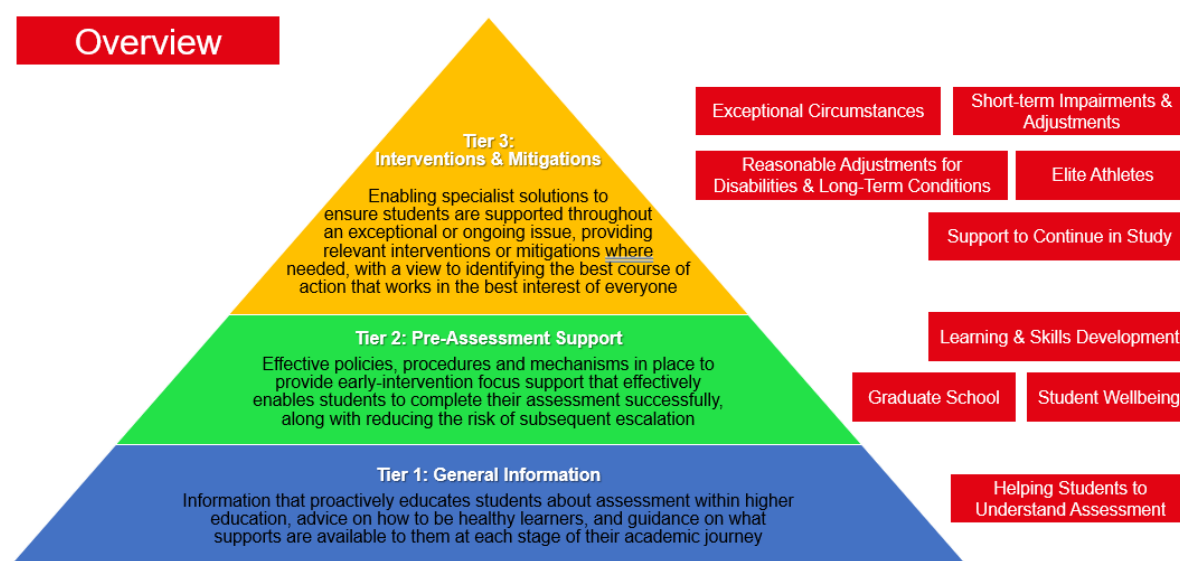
Overview

Tier 3:
Interventions & Mitigations

Enabling specialist solutions to ensure students are supported throughout an exceptional or ongoing issue, providing relevant interventions or mitigations where needed, with a view to identifying the best course of action that works in the best interest of everyone

Tier 2: Pre-Assessment Support

Effective policies, procedures and mechanisms in place to provide early-intervention focus support that effectively enables students to complete their assessment successfully, along with reducing the risk of subsequent escalation

Tier 1: General Information

Information that proactively educates students about assessment within higher education, advice on how to be healthy learners, and guidance on what supports are available to them at each stage of their academic journey

Exceptional Circumstances

Short-term Impairments & Adjustments

Reasonable Adjustments for Disabilities & Long-Term Conditions

Elite Athletes

Support to Continue in Study

Learning & Skills Development

Graduate School

Student Wellbeing

Helping Students to Understand Assessment